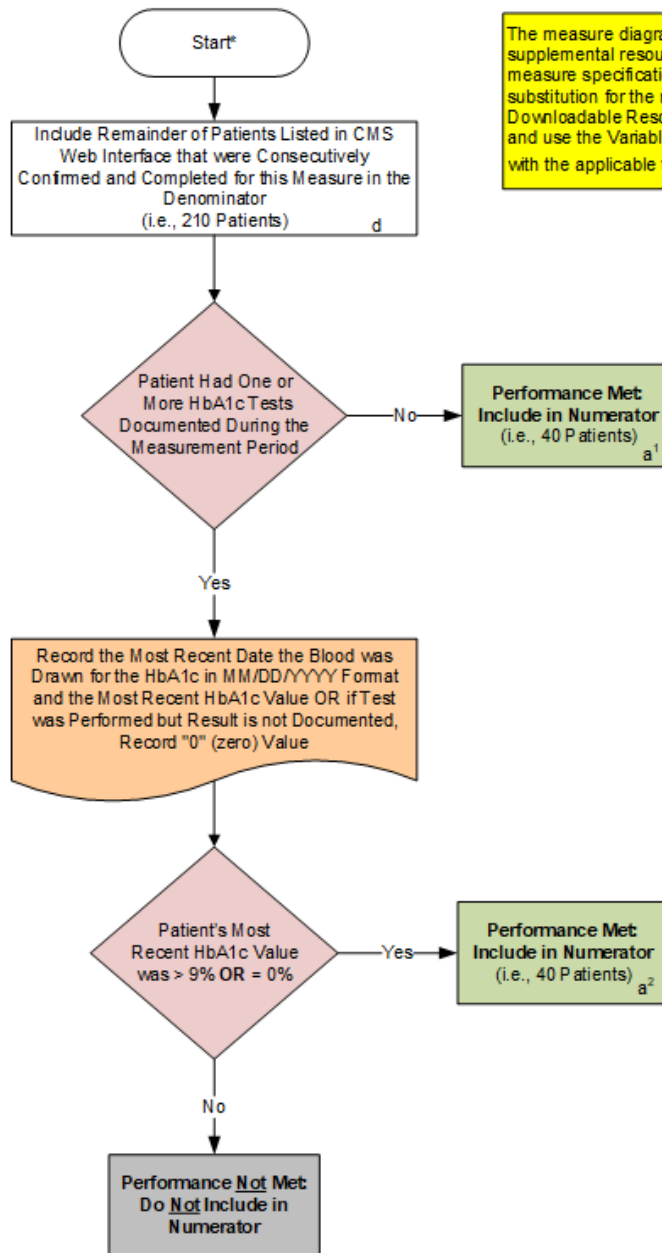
Start*

The measure diagra
supplemental resou
measure specificati
substitution for the
Downloadable Reso
and use the Variabl
with the applicable

Include Remainder of Patients Listed in CMS Web Interface that were Consecutively Confirmed and Completed for this Measure in the Denominator
(i.e., 210 Patients) d

Patient Had One or More HbA1c Tests Documented During the Measurement Period

No

Performance Met: Include in Numerator (i.e., 40 Patients) $a^1$

Yes

Record the Most Recent Date the Blood was Drawn for the HbA1c in MM/DD/YYYY Format and the Most Recent HbA1c Value OR if Test was Performed but Result is not Documented, Record "0" (zero) Value

Patient's Most Recent HbA1c Value was > 9% OR = 0%

Yes

Performance Met: Include in Numerator (i.e., 40 Patients) $a^2$

No

Performance Not Met: Do Not Include in Numerator